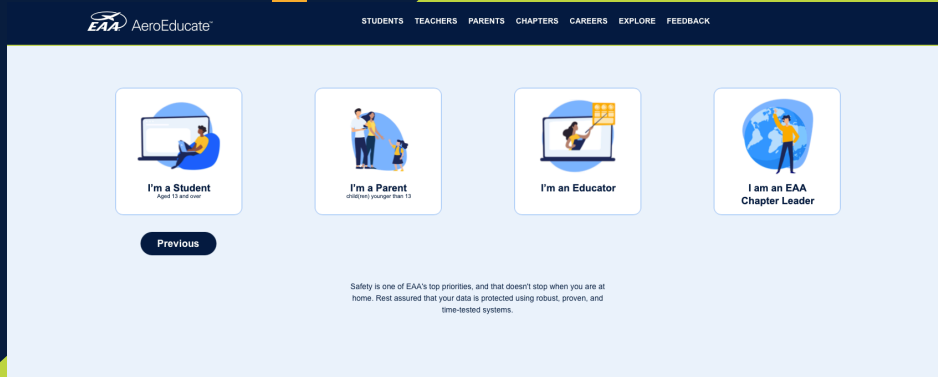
EAA AeroEducate™

STUDENTS TEACHERS PARENTS CHAPTERS CAREERS EXPLORE FEEDBACK

I'm a Student
Aged 13 and over

I'm a Parent
child(ren) younger than 13

I'm an Educator

I am an EAA Chapter Leader

Previous

Safety is one of EAA's top priorities, and that doesn't stop when you are at home. Rest assured that your data is protected using robust, proven, and time-tested systems.